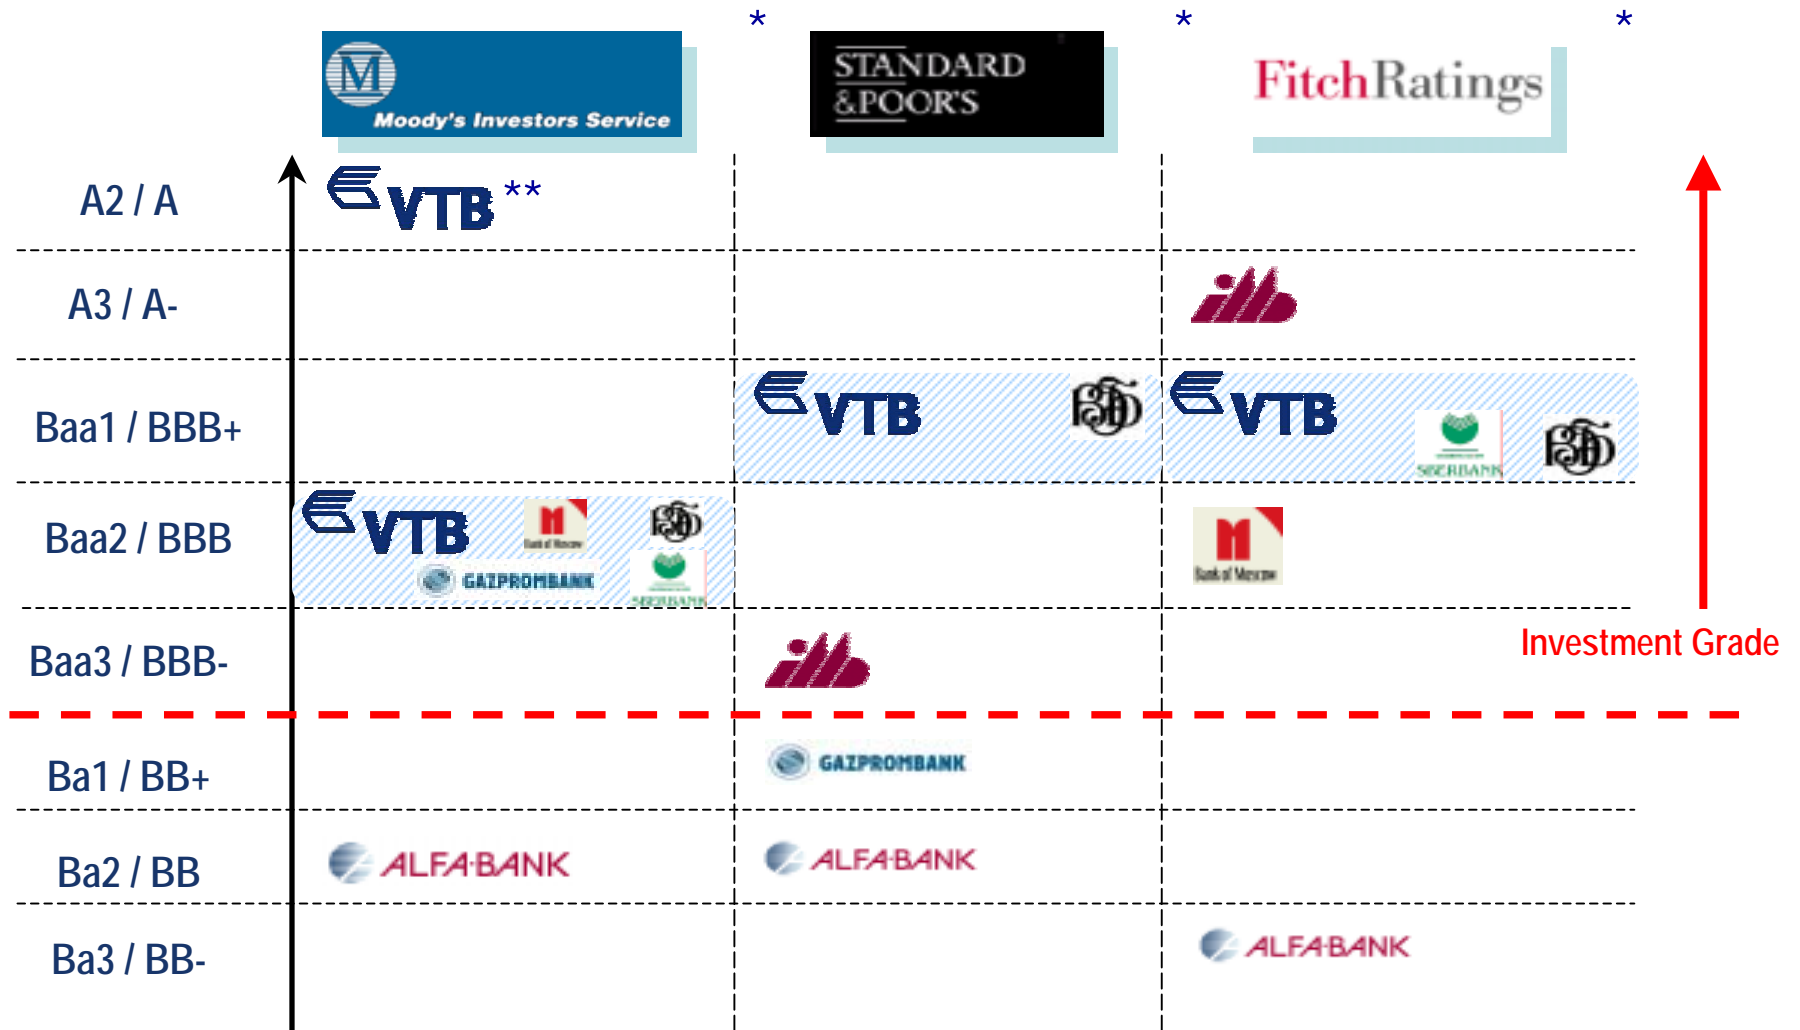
Moody's Investors Service
*
STANDARD &POOR'S
*
FitchRatings
*

| | | | |
|---|---|---|---|
| A2 / A | VTB ** | | |
| A3 / A- | | | |
| Baa1 / BBB+ | | VTB | VTB SBERBANK |
| Baa2 / BBB | VTB Bank of Moscow GAZPROMBANK SBERBANK | | Bank of Moscow |
| Baa3 / BBB- | | | |
| Ba1 / BB+ | | GAZPROMBANK | |
| Ba2 / BB | ALFA-BANK | ALFA-BANK | |
| Ba3 / BB- | | | ALFA-BANK |

Investment Grade